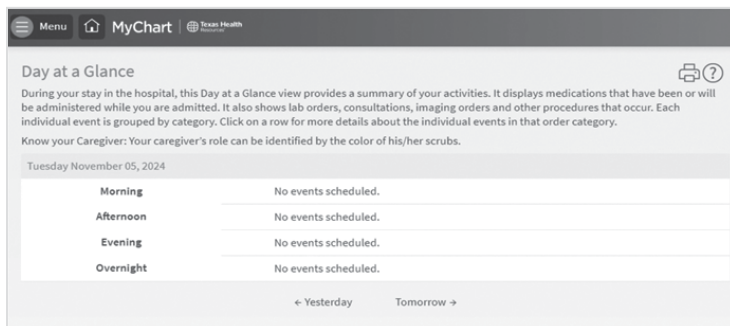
Menu MyChart | Texas Health Resources

Day at a Glance

During your stay in the hospital, this Day at a Glance view provides a summary of your activities. It displays medications that have been or will be administered while you are admitted. It also shows lab orders, consultations, imaging orders and other procedures that occur. Each individual event is grouped by category. Click on a row for more details about the individual events in that order category.

Know your Caregiver: Your caregiver's role can be identified by the color of his/her scrubs.

Tuesday November 05, 2024

| | |
|---|---|
| Morning | No events scheduled. |
| Afternoon | No events scheduled. |
| Evening | No events scheduled. |
| Overnight | No events scheduled. |

← Yesterday Tomorrow →